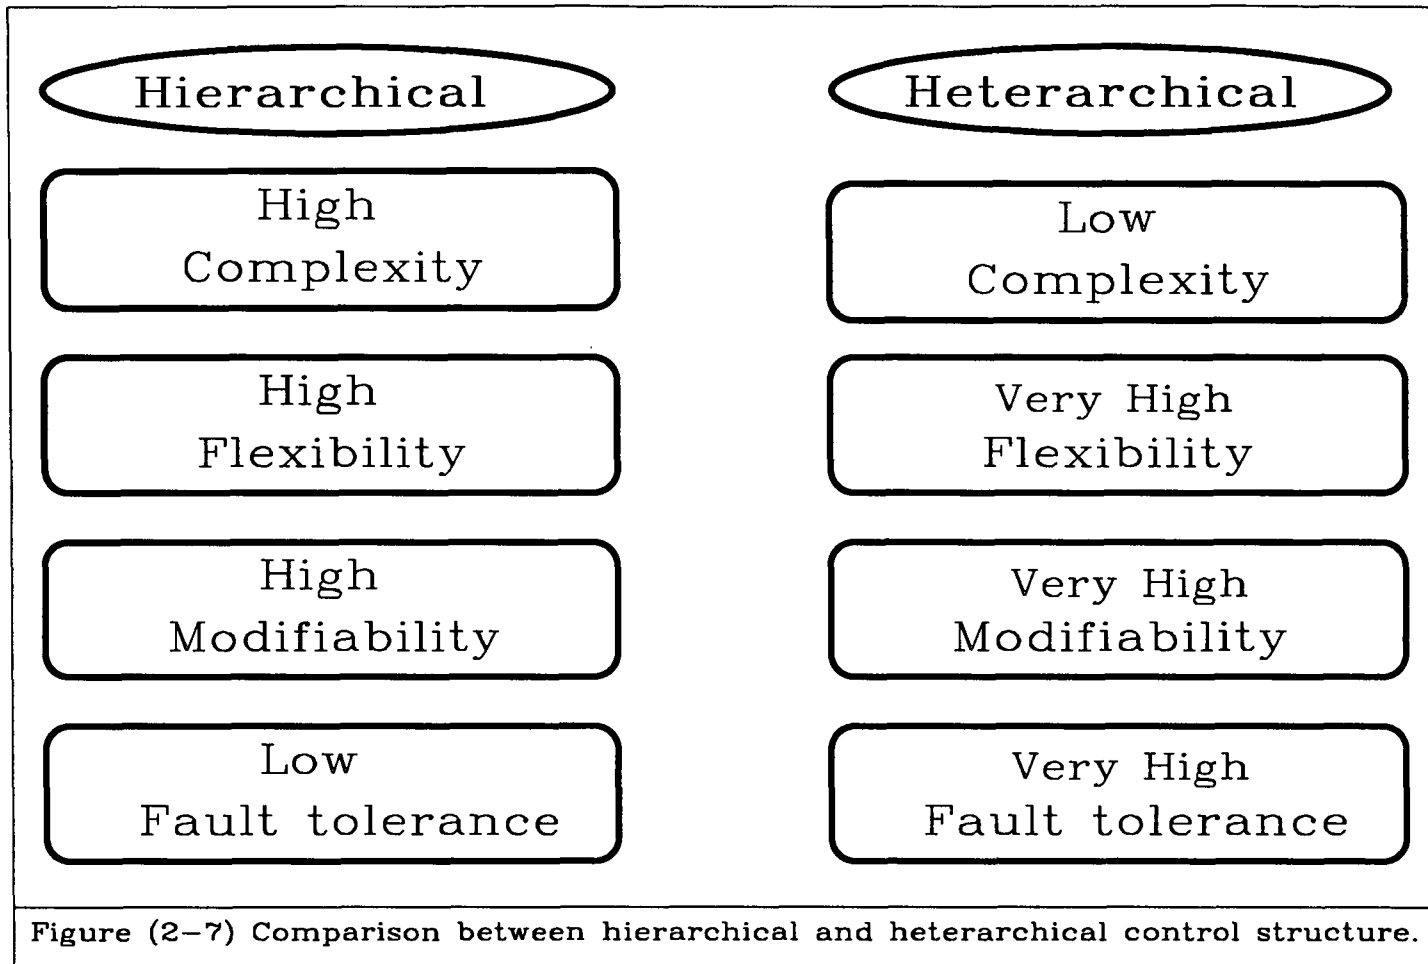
Hierarchical

High Complexity

High Flexibility

High Modifiability

Low Fault tolerance

Heterarchical

Low Complexity

Very High Flexibility

Very High Modifiability

Very High Fault tolerance

Figure (2–7) Comparison between hierarchical and heterarchical control structure.